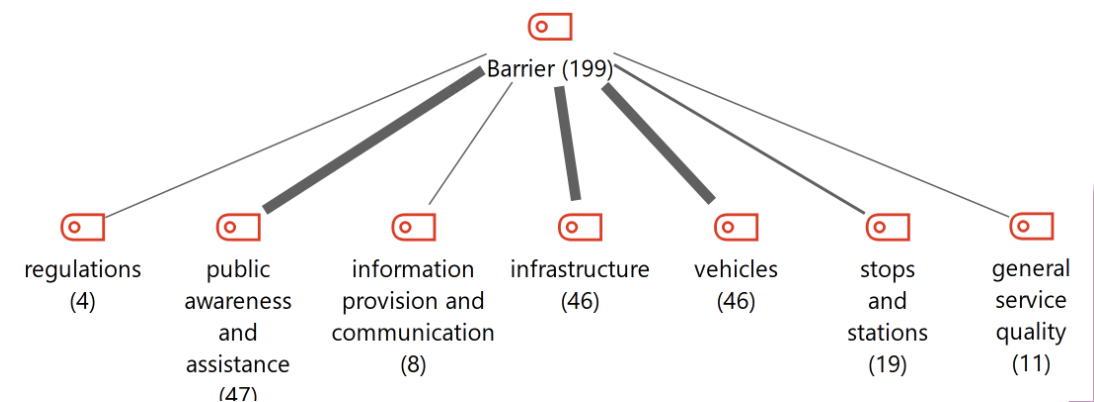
Barrier (199)

regulations (4)

public awareness and assistance (47)

information provision and communication (8)

infrastructure (46)

vehicles (46)

stops and stations (19)

general service quality (11)